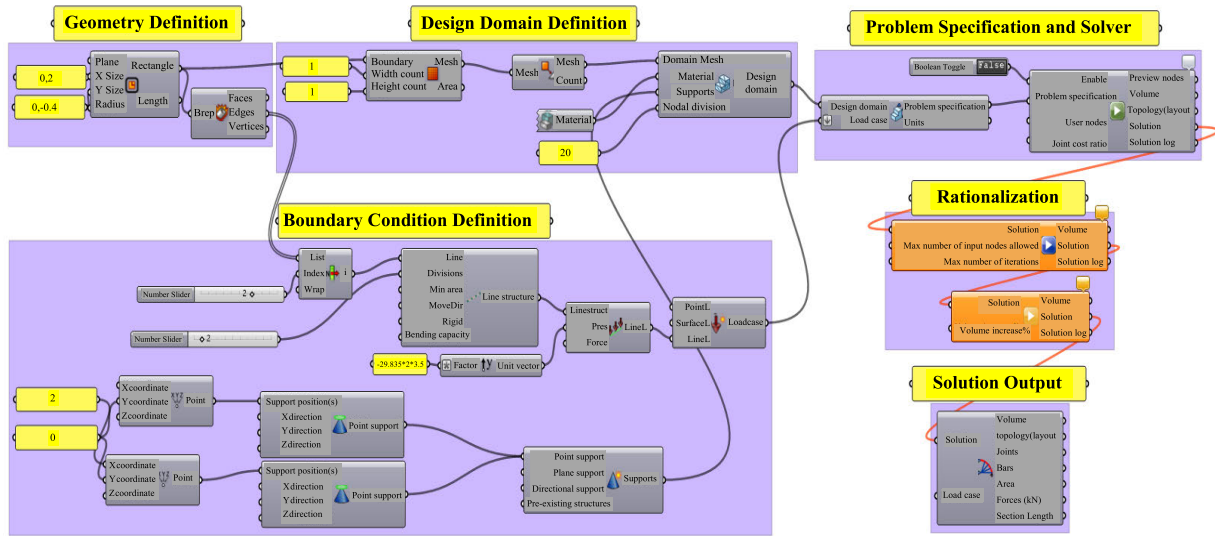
Geometry Definition

0,2

0,-0.4

Plane
X Size
Y Size
Radius
Rectangle
Length

Brep
Faces
Edges
Vertices

Design Domain Definition

1

1

Boundary
Width count
Height count
Mesh
Area

Mesh
Mesh
Count

Material

20

Domain Mesh
Material
Supports
Nodal division
Design domain

Problem Specification and Solver

Boolean Toggle
False

Design domain
Load case
Problem specification
Units

Enable
Problem specification
User nodes
Joint cost ratio
Preview nodes
Volume
Topology(layout
Solution
Solution log

Rationalization

Solution
Max number of input nodes allowed
Max number of iterations
Volume
Solution
Solution log

Solution
Volume increase%
Volume
Solution
Solution log

Boundary Condition Definition

List
Index
Wrap
i

Number Slider
2

Number Slider
2

Line
Divisions
Min area
MoveDir
Rigid
Bending capacity
Line structure

Linestruct
Pres
Force
LineL

-29.835*2*3.5
Factor
Unit vector

PointL
SurfaceL
LineL
Loadcase

2

0

Xcoordinate
Ycoordinate
Zcoordinate
Point

Xcoordinate
Ycoordinate
Zcoordinate
Point

Support position(s)
Xdirection
Ydirection
Zdirection
Point support

Support position(s)
Xdirection
Ydirection
Zdirection
Point support

Point support
Plane support
Directional support
Pre-existing structures
Supports

Solution Output

Solution
Load case
Volume
topology(layout
Joints
Bars
Area
Forces (kN)
Section Length